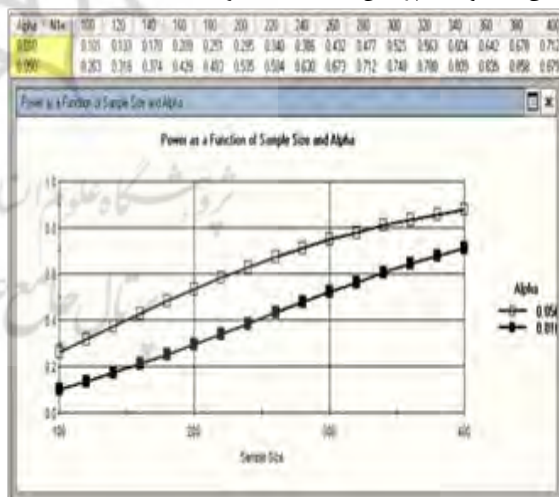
| Alpha | N | 100 | 120 | 140 | 160 | 180 | 200 | 220 | 240 | 260 | 280 | 300 | 320 | 340 | 360 | 380 | 40 |
|---|---|---|---|---|---|---|---|---|---|---|---|---|---|---|---|---|---|
| 0.010 | | 0.101 | 0.133 | 0.170 | 0.209 | 0.251 | 0.295 | 0.340 | 0.386 | 0.432 | 0.477 | 0.525 | 0.563 | 0.604 | 0.642 | 0.678 | 0.71 |
| 0.050 | | 0.263 | 0.316 | 0.374 | 0.429 | 0.483 | 0.535 | 0.584 | 0.630 | 0.673 | 0.712 | 0.748 | 0.780 | 0.809 | 0.835 | 0.858 | 0.87 |

Power as a Function of Sample Size and Alpha

Power as a Function of Sample Size and Alpha

1.0
0.8
0.6
0.4
0.2
0.0

100
200
300
400

Sample Size

Alpha
0.05
0.01